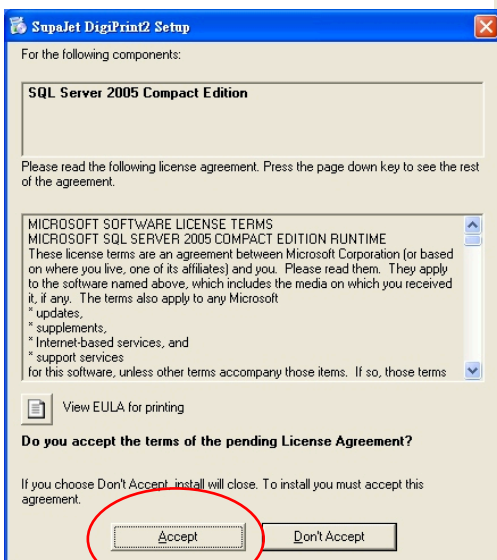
SupaJet DigiPrint2 Setup

For the following components:

SQL Server 2005 Compact Edition

Please read the following license agreement. Press the page down key to see the rest of the agreement.

MICROSOFT SOFTWARE LICENSE TERMS
MICROSOFT SQL SERVER 2005 COMPACT EDITION RUNTIME
These license terms are an agreement between Microsoft Corporation (or based on where you live, one of its affiliates) and you. Please read them. They apply to the software named above, which includes the media on which you received it, if any. The terms also apply to any Microsoft
* updates,
* supplements,
* Internet-based services, and
* support services
for this software, unless other terms accompany those items. If so, those terms

View EULA for printing

Do you accept the terms of the pending License Agreement?

If you choose Don't Accept, install will close. To install you must accept this agreement.

Accept

Don't Accept